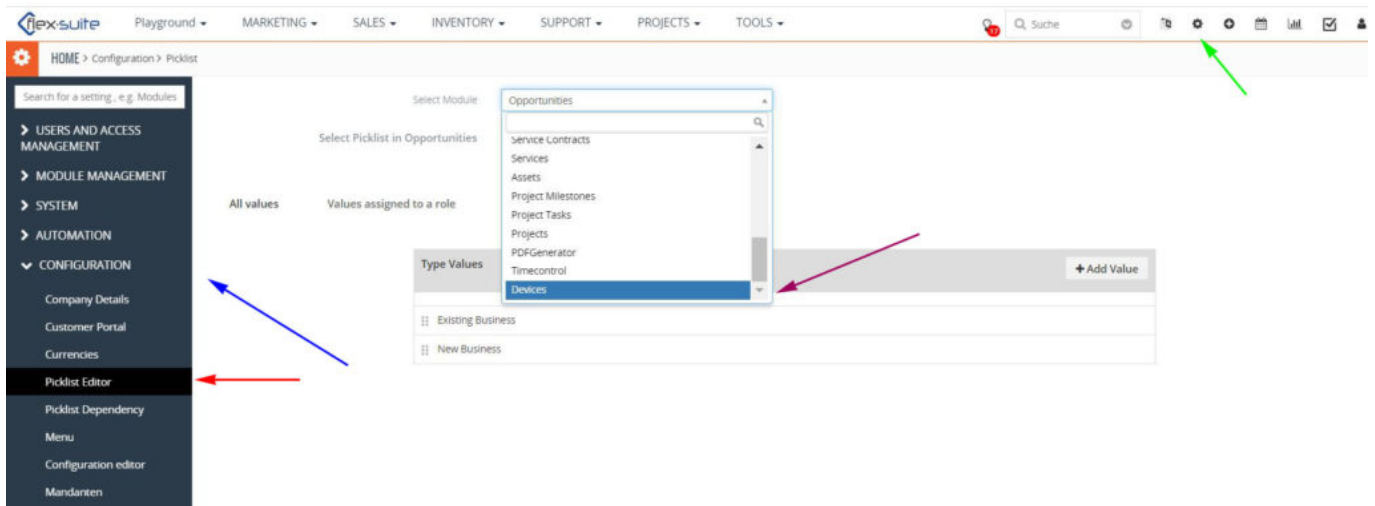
flex-suite Playground ▾ MARKETING ▾ SALES ▾ INVENTORY ▾ SUPPORT ▾ PROJECTS ▾ TOOLS ▾

17 Suche

HOME > Configuration > Picklist

Search for a setting , e.g. Modules

> USERS AND ACCESS MANAGEMENT

> MODULE MANAGEMENT

> SYSTEM

> AUTOMATION

CONFIGURATION

Company Details

Customer Portal

Currencies

Picklist Editor

Picklist Dependency

Menu

Configuration editor

Mandanten

Select Module Opportunities

Select Picklist in Opportunities

Service Contracts
Services
Assets
Project Milestones
Project Tasks
Projects
PDFGenerator
Timecontrol
Devices

All values Values assigned to a role

Type Values

+ Add Value

Existing Business

New Business